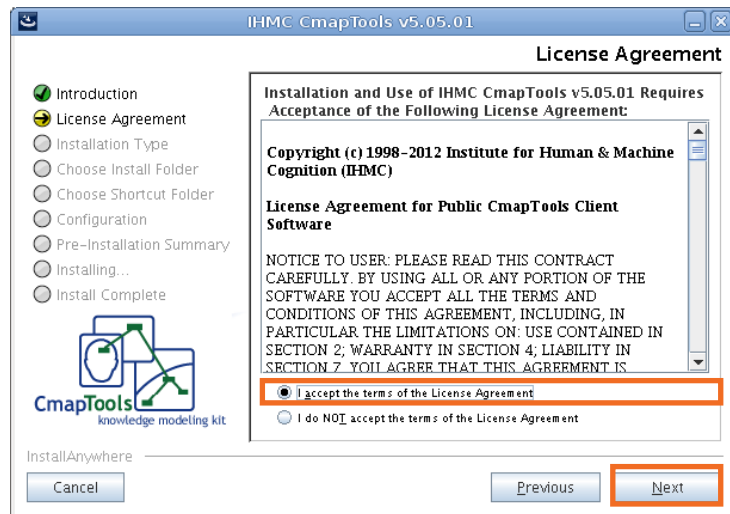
IHMC CmapTools v5.05.01

License Agreement

Introduction
License Agreement
Installation Type
Choose Install Folder
Choose Shortcut Folder
Configuration
Pre-Installation Summary
Installing...
Install Complete

CmapTools
knowledge modeling kit

Installation and Use of IHMC CmapTools v5.05.01 Requires Acceptance of the Following License Agreement:

Copyright (c) 1998-2012 Institute for Human & Machine Cognition (IHMC)

License Agreement for Public CmapTools Client Software

NOTICE TO USER: PLEASE READ THIS CONTRACT CAREFULLY. BY USING ALL OR ANY PORTION OF THE SOFTWARE YOU ACCEPT ALL THE TERMS AND CONDITIONS OF THIS AGREEMENT, INCLUDING, IN PARTICULAR THE LIMITATIONS ON: USE CONTAINED IN SECTION 2; WARRANTY IN SECTION 4; LIABILITY IN SECTION 7. YOU AGREE THAT THIS AGREEMENT IS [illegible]

I accept the terms of the License Agreement

I do NOT accept the terms of the License Agreement

InstallAnywhere

Cancel

Previous

Next